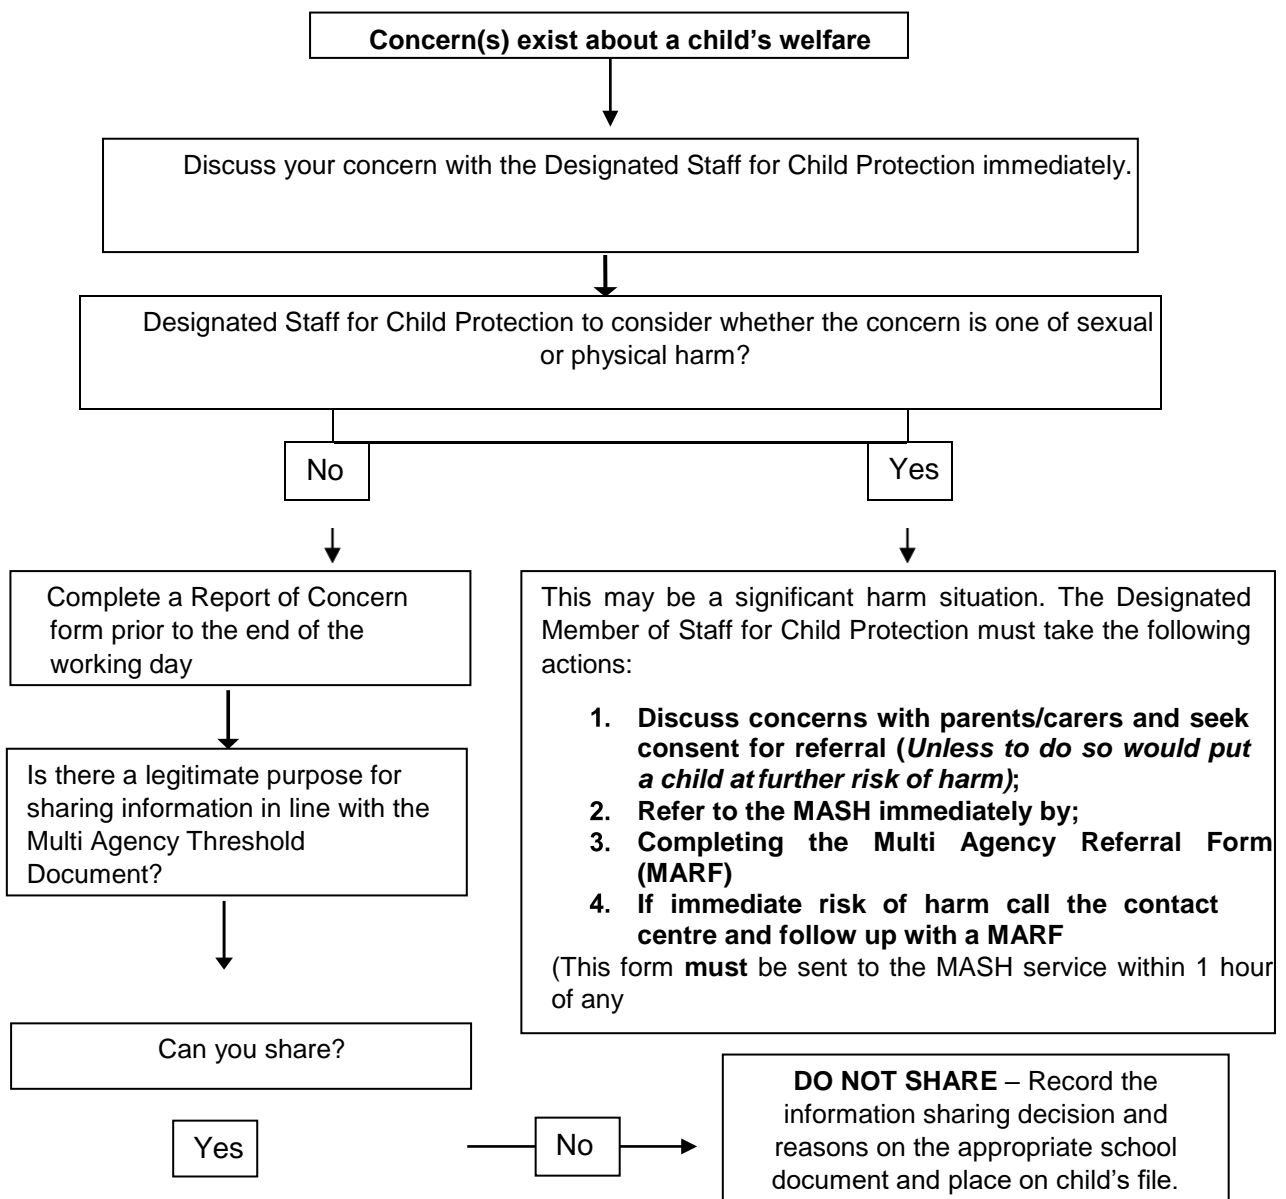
Concern(s) exist about a child's welfare

Discuss your concern with the Designated Staff for Child Protection immediately.

Designated Staff for Child Protection to consider whether the concern is one of sexual or physical harm?

No

Yes

Complete a Report of Concern form prior to the end of the working day

Is there a legitimate purpose for sharing information in line with the Multi Agency Threshold Document?

Can you share?

Yes

No

This may be a significant harm situation. The Designated Member of Staff for Child Protection must take the following actions:

1. **Discuss concerns with parents/carers and seek consent for referral (*Unless to do so would put a child at further risk of harm)*;**
2. **Refer to the MASH immediately by;**
3. **Completing the Multi Agency Referral Form (MARF)**
4. **If immediate risk of harm call the contact centre and follow up with a MARF**

(This form **must** be sent to the MASH service within 1 hour of any

**DO NOT SHARE** – Record the information sharing decision and reasons on the appropriate school document and place on child's file.